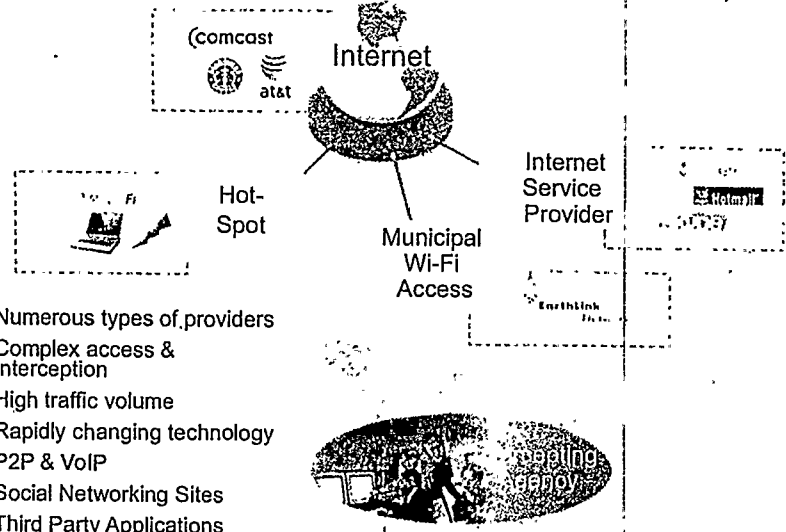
comcast

at&t

Internet

Hot-Spot

Internet Service Provider

Municipal Wi-Fi Access

Earthlink

Numerous types of providers
Complex access & interception
High traffic volume
Rapidly changing technology
P2P & VoIP
Social Networking Sites
Third Party Applications

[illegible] Agency